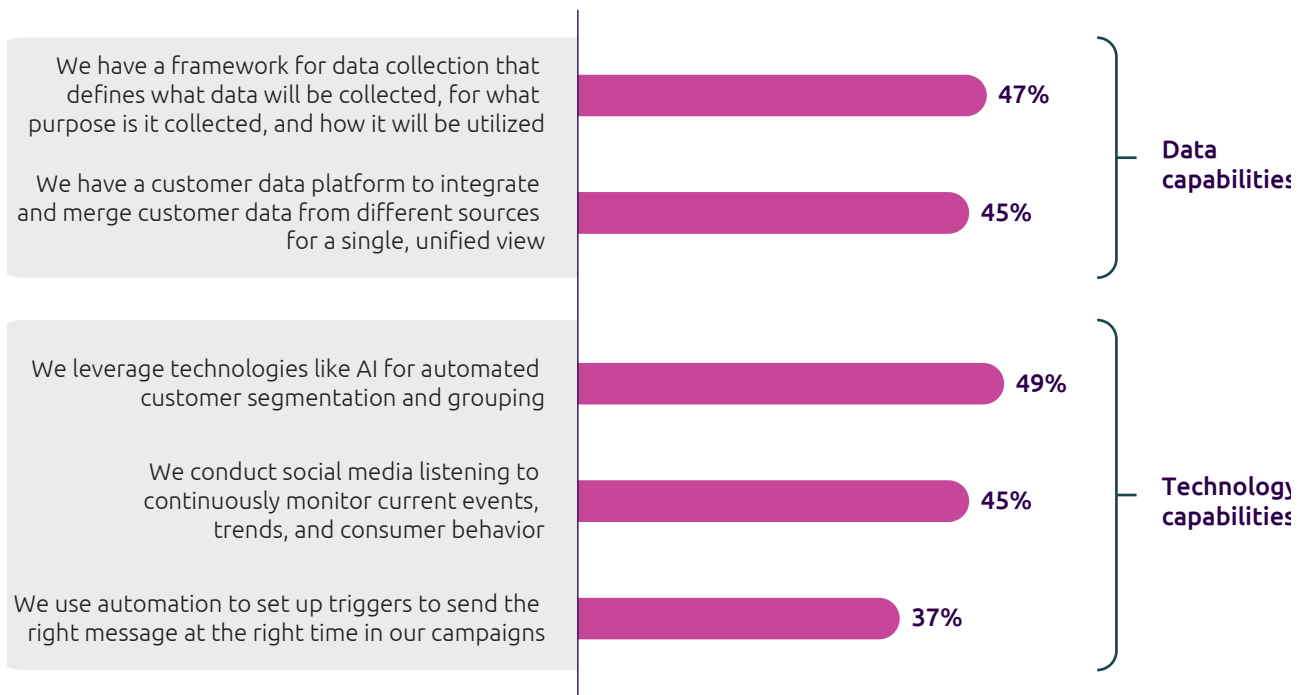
We have a framework for data collection that defines what data will be collected, for what purpose is it collected, and how it will be utilized

47%

We have a customer data platform to integrate and merge customer data from different sources for a single, unified view

45%

Data capabilities

We leverage technologies like AI for automated customer segmentation and grouping

49%

We conduct social media listening to continuously monitor current events, trends, and consumer behavior

45%

We use automation to set up triggers to send the right message at the right time in our campaigns

37%

Technology capabilities